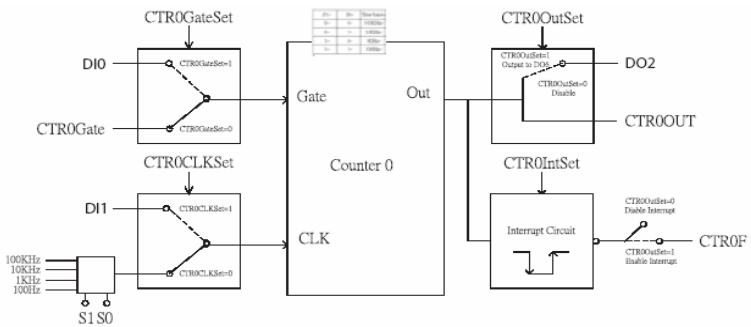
CTR0GateSet

DI0

CTR0GateSet=1

CTR0GateSet=0

CTR0Gate

CTR0CLKSet

DI1

CTR0CLKSet=1

CTR0CLKSet=0

100KHz
10KHz
1KHz
100Hz

S1 S0

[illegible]

Gate

Counter 0

CLK

Out

CTR0OutSet

CTR0OutSet=1
Output to DO2

CTR0OutSet=0
Disable

DO2

CTR0OUT

CTR0IntSet

Interrupt Circuit

CTR0IntSet=0
Disable Interrupt

CTR0IntSet=1
Enable Interrupt

CTR0F